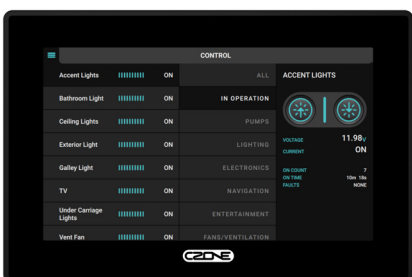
CONTROL

Accent Lights ON
Bathroom Light ON
Ceiling Lights ON
Exterior Light ON
Galley Light ON
TV ON
Under Carriage Lights ON
Vent Fan ON

ALL
IN OPERATION
PUMPS
LIGHTING
ELECTRONICS
NAVIGATION
ENTERTAINMENT
FANS/VENTILATION

ACCENT LIGHTS

VOLTAGE 11.98V
CURRENT ON

ON COUNT 7
ON TIME 10m 18s
FAULTS NONE

CZONE